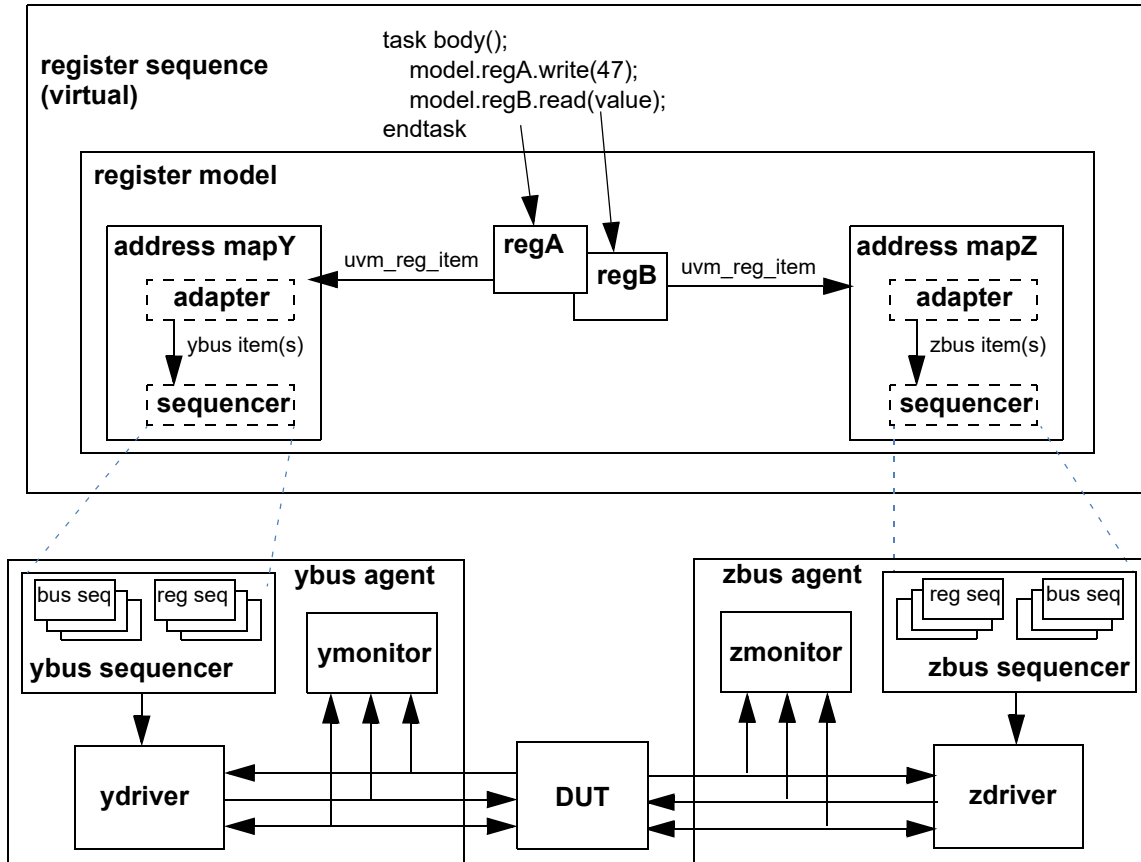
register sequence (virtual)

task body();
model.regA.write(47);
model.regB.read(value);
endtask

register model

address mapY

adapter

ybus item(s)

sequencer

uvm_reg_item

regA

regB

uvm_reg_item

address mapZ

adapter

zbus item(s)

sequencer

ybus agent

bus seq

reg seq

ybus sequencer

ymonitor

ydriver

DUT

zbus agent

zmonitor

reg seq

bus seq

zbus sequencer

zdriver